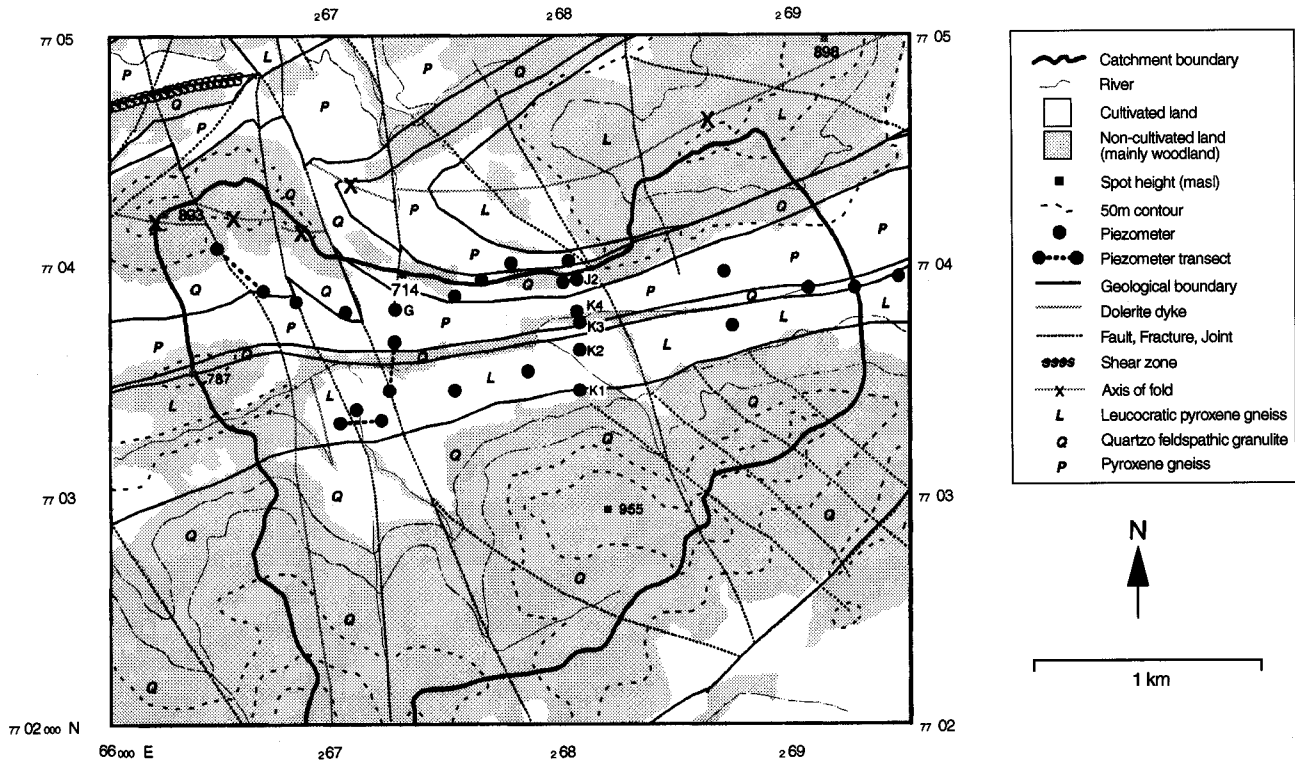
$_2$67 $_2$68 $_2$69

$_{77}$ 05 $_{77}$ 05

$_{77}$ 04 $_{77}$ 04

$_{77}$ 03 $_{77}$ 03

$_{77}$ 02 $_{000}$ N $_{77}$ 02

66 $_{000}$ E $_2$67 $_2$68 $_2$69

P L P Q P P Q P Q P L L Q P Q Q P P Q P P L P Q P L L L Q L Q Q Q Q Q Q

898

893

714

787

955

G

J2

K4

K3

K2

K1

Catchment boundary
River
Cultivated land
Non-cultivated land (mainly woodland)
Spot height (masl)
50m contour
Piezometer
Piezometer transect
Geological boundary
Dolerite dyke
Fault, Fracture, Joint
Shear zone
Axis of fold
L Leucocratic pyroxene gneiss
Q Quartzo feldspathic granulite
P Pyroxene gneiss

N

1 km